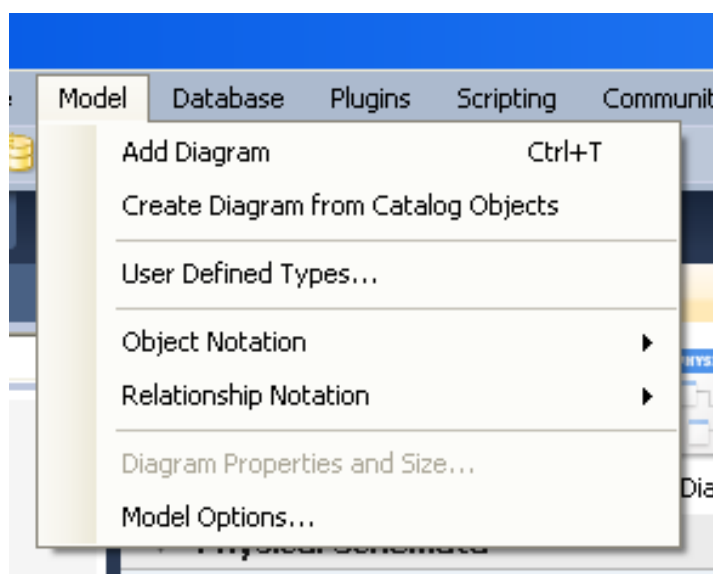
Model Database Plugins Scripting Communit

Add Diagram Ctrl+T
Create Diagram from Catalog Objects

User Defined Types...

Object Notation
Relationship Notation

Diagram Properties and Size...
Model Options...

Dia